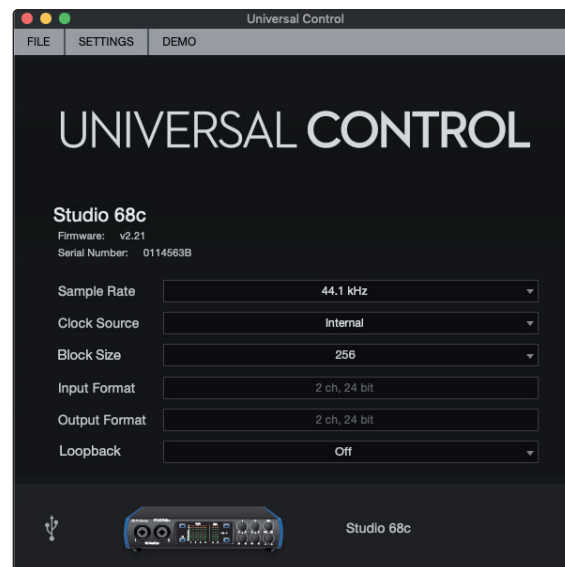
Universal Control

FILE | SETTINGS | DEMO

UNIVERSAL CONTROL

Studio 68c
Firmware: v2.21
Serial Number: 0114563B

| | |
|---|---|
| Sample Rate | 44.1 kHz |
| Clock Source | Internal |
| Block Size | 256 |
| Input Format | 2 ch, 24 bit |
| Output Format | 2 ch, 24 bit |
| Loopback | Off |

Studio 68c